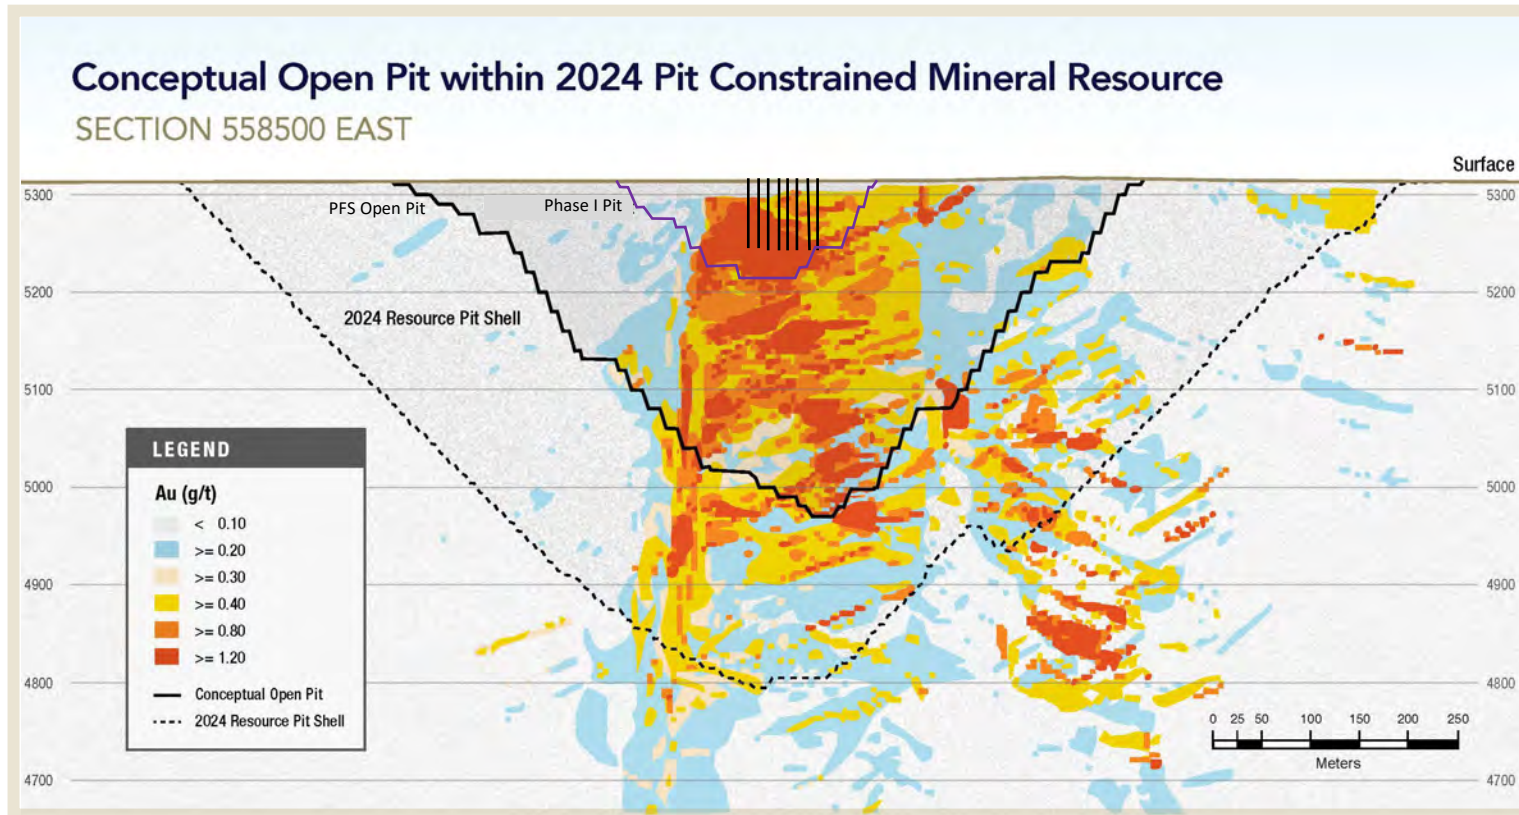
Conceptual Open Pit within 2024 Pit Constrained Mineral Resource

SECTION 558500 EAST

Surface

5300
5200
5100
5000
4900
4800
4700

5300
5200
5100
5000
4900
4800
4700

PFS Open Pit

Phase I Pit

2024 Resource Pit Shell

LEGEND

Au (g/t)

< 0.10
>= 0.20
>= 0.30
>= 0.40
>= 0.80
>= 1.20

Conceptual Open Pit
2024 Resource Pit Shell

0 25 50 100 150 200 250

Meters